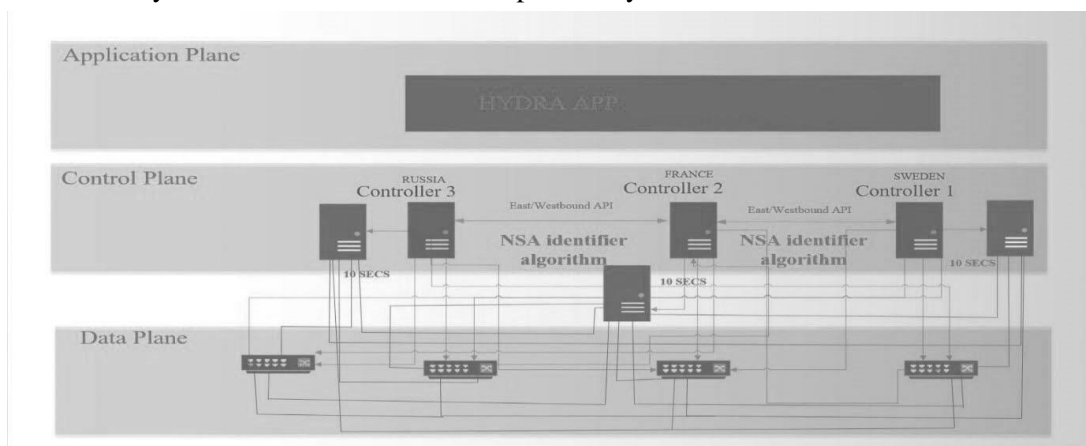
Application Plane

HYDRA APP

Control Plane

RUSSIA
Controller 3

FRANCE
Controller 2

SWEDEN
Controller 1

East/Westbound API

East/Westbound API

NSA identifier algorithm

NSA identifier algorithm

10 SECS

10 SECS

10 SECS

Data Plane